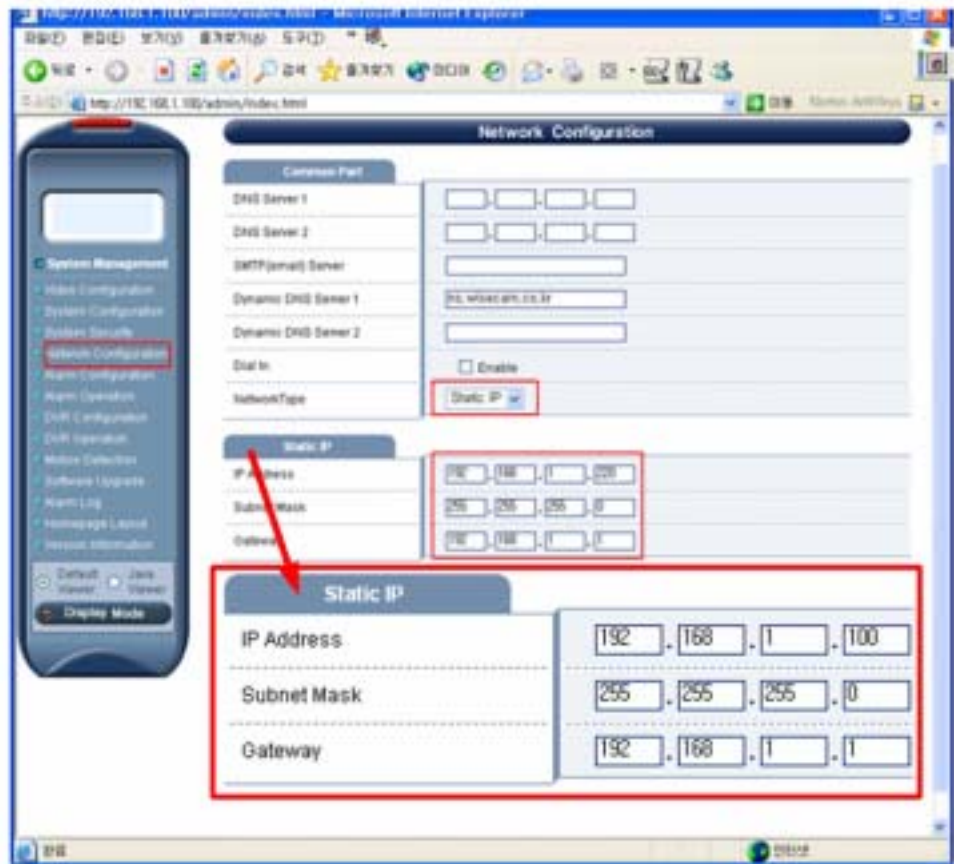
http://192.168.1.100/admin/index.html - Microsoft Internet Explorer

파일(F) 편집(E) 보기(V) 즐겨찾기(A) 도구(T) 도움말(H)

뒤로 · 검색 즐겨찾기 미디어

주소(D) http://192.168.1.100/admin/index.html 이동 Norton AntiVirus

Network Configuration

System Management
Video Configuration
System Configuration
System Security
Network Configuration
Alarm Configuration
Alarm Operation
DVR Configuration
DVR Operation
Motion Detection
Software Upgrade
Alarm Log
Homepage Layout
Session Information

Default Viewer
Java Viewer
Display Mode

Common Part

| DNS Server 1 | . . . |
|---|---|
| DNS Server 2 | . . . |
| SMTP(email) Server | |
| Dynamic DNS Server 1 | ns.wisecam.co.kr |
| Dynamic DNS Server 2 | |
| Dial In | Enable |
| NetworkType | Static IP |

Static IP

| IP Address | 192 . 168 . 1 . 100 |
|---|---|
| Subnet Mask | 255 . 255 . 255 . 0 |
| Gateway | 192 . 168 . 1 . 1 |

Static IP

| IP Address | 192 . 168 . 1 . 100 |
|---|---|
| Subnet Mask | 255 . 255 . 255 . 0 |
| Gateway | 192 . 168 . 1 . 1 |

완료
인터넷